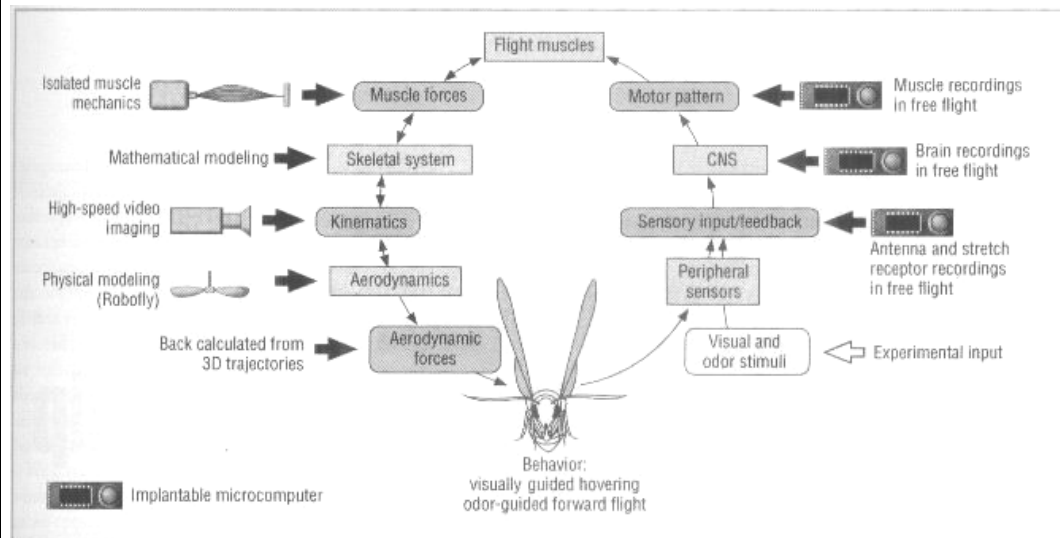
Flight muscles

Isolated muscle mechanics

Muscle forces

Motor pattern

Muscle recordings in free flight

Mathematical modeling

Skeletal system

CNS

Brain recordings in free flight

High-speed video imaging

Kinematics

Sensory input/feedback

Antenna and stretch receptor recordings in free flight

Physical modeling (Robofly)

Aerodynamics

Peripheral sensors

Back calculated from 3D trajectories

Aerodynamic forces

Visual and odor stimuli

Experimental input

Behavior: visually guided hovering odor-guided forward flight

Implantable microcomputer